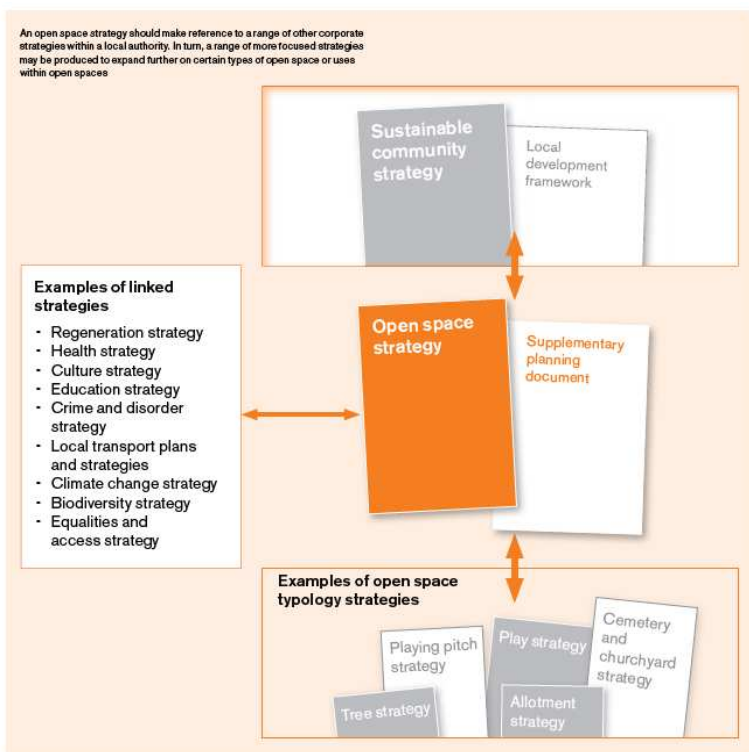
An open space strategy should make reference to a range of other corporate strategies within a local authority. In turn, a range of more focused strategies may be produced to expand further on certain types of open space or uses within open spaces

Sustainable community strategy

Local development framework

Examples of linked strategies

- Regeneration strategy
- Health strategy
- Culture strategy
- Education strategy
- Crime and disorder strategy
- Local transport plans and strategies
- Climate change strategy
- Biodiversity strategy
- Equalities and access strategy

Open space strategy

Supplementary planning document

Examples of open space typology strategies

Playing pitch strategy

Play strategy

Cemetery and churchyard strategy

Tree strategy

Allotment strategy